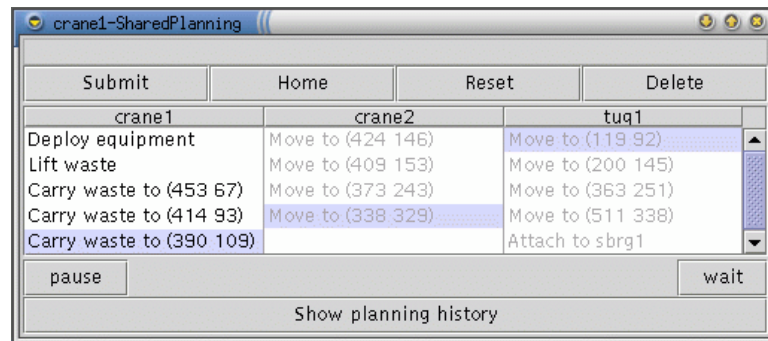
crane1-SharedPlanning

Submit | Home | Reset | Delete

| crane1 | crane2 | tug1 |
|---|---|---|
| Deploy equipment | Move to (424 146) | Move to (119 92) |
| Lift waste | Move to (409 153) | Move to (200 145) |
| Carry waste to (453 67) | Move to (373 243) | Move to (363 251) |
| Carry waste to (414 93) | Move to (338 329) | Move to (511 338) |
| Carry waste to (390 109) | | Attach to sbrg1 |

pause

wait

Show planning history